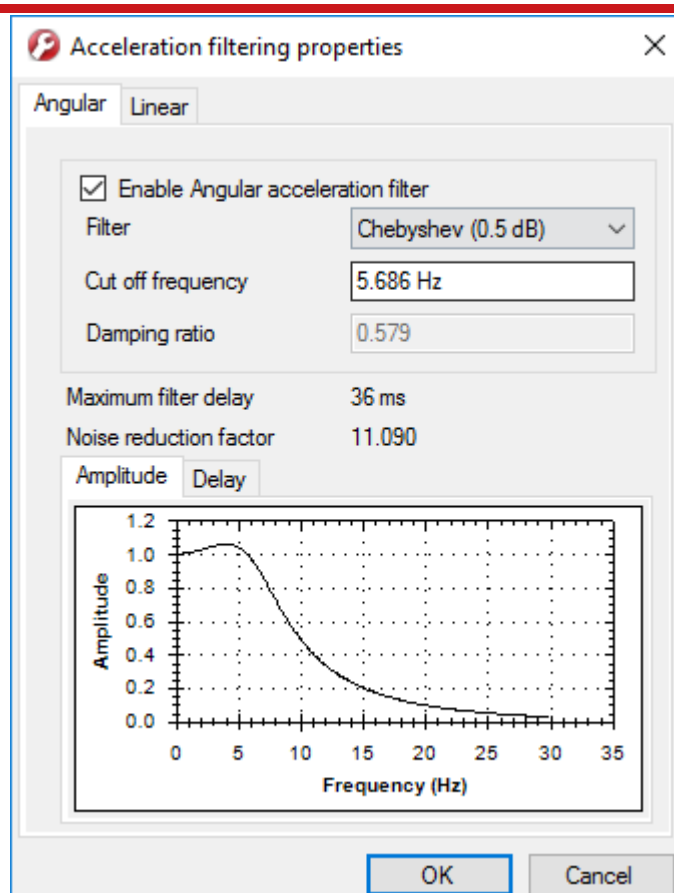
Acceleration filtering properties

Angular | Linear

Enable Angular acceleration filter

Filter: Chebyshev (0.5 dB)

Cut off frequency: 5.686 Hz

Damping ratio: 0.579

Maximum filter delay: 36 ms

Noise reduction factor: 11.090

Amplitude | Delay

1.2
1.0
0.8
0.6
0.4
0.2
0.0
Amplitude

0 5 10 15 20 25 30 35
Frequency (Hz)

OK Cancel